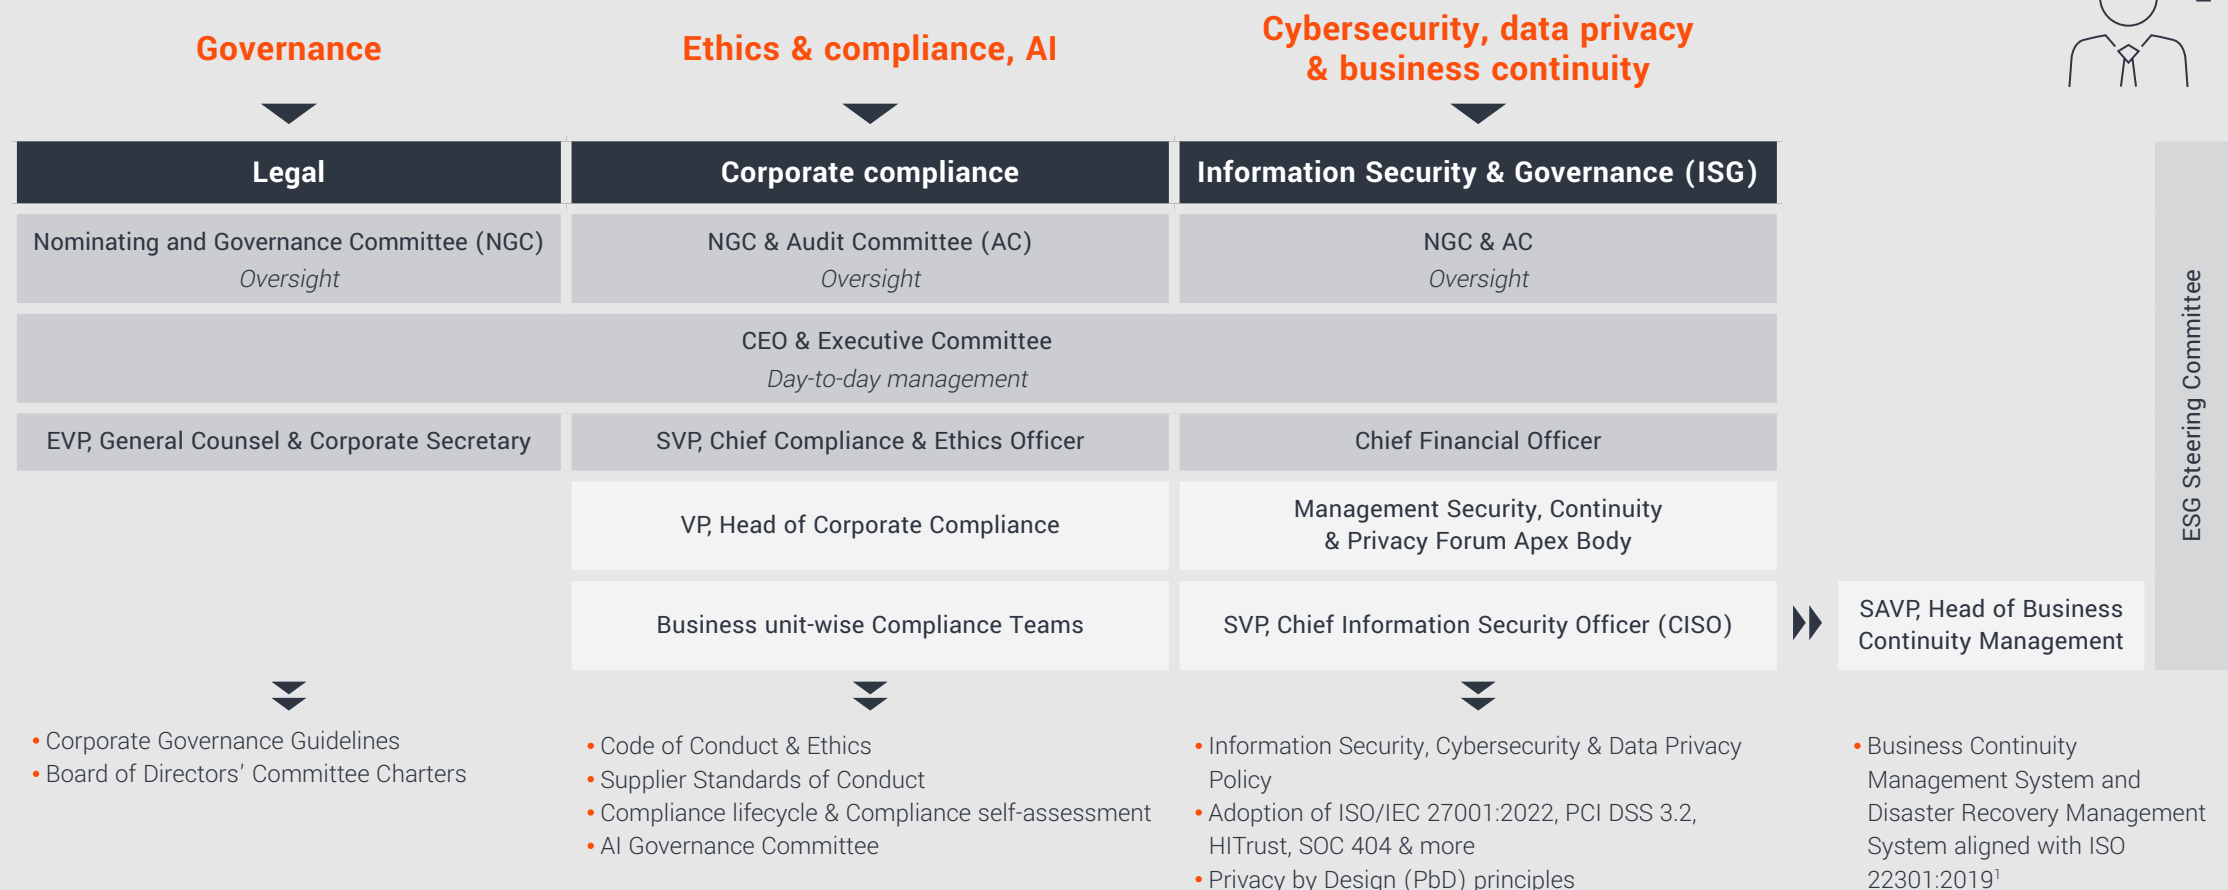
Governance

Ethics & compliance, AI

Cybersecurity, data privacy & business continuity

Legal

Corporate compliance

Information Security & Governance (ISG)

Nominating and Governance Committee (NGC)
Oversight

NGC & Audit Committee (AC)
Oversight

NGC & AC
Oversight

CEO & Executive Committee
Day-to-day management

EVP, General Counsel & Corporate Secretary

SVP, Chief Compliance & Ethics Officer

Chief Financial Officer

VP, Head of Corporate Compliance

Management Security, Continuity & Privacy Forum Apex Body

Business unit-wise Compliance Teams

SVP, Chief Information Security Officer (CISO)

SAVP, Head of Business Continuity Management

ESG Steering Committee

• Corporate Governance Guidelines
• Board of Directors' Committee Charters

• Code of Conduct & Ethics
• Supplier Standards of Conduct
• Compliance lifecycle & Compliance self-assessment
• AI Governance Committee

• Information Security, Cybersecurity & Data Privacy Policy
• Adoption of ISO/IEC 27001:2022, PCI DSS 3.2, HITrust, SOC 404 & more
• Privacy by Design (PbD) principles

• Business Continuity Management System and Disaster Recovery Management System aligned with ISO 22301:2019$^1$